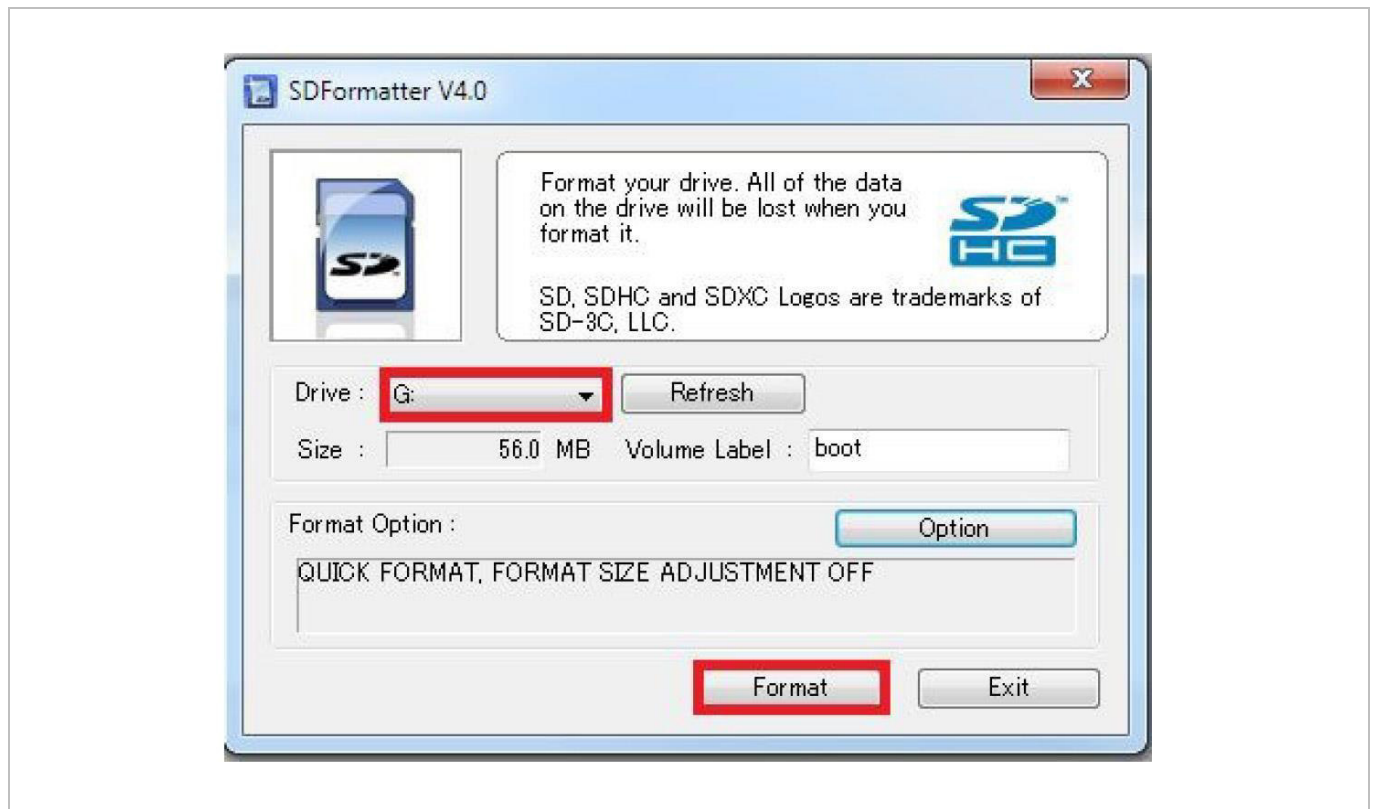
SDFormatter V4.0

X

Format your drive. All of the data on the drive will be lost when you format it.

SD HC

SD, SDHC and SDXC Logos are trademarks of SD-3C, LLC.

Drive : G:

Refresh

Size : 56.0 MB Volume Label : boot

Format Option :

Option

QUICK FORMAT, FORMAT SIZE ADJUSTMENT OFF

Format

Exit